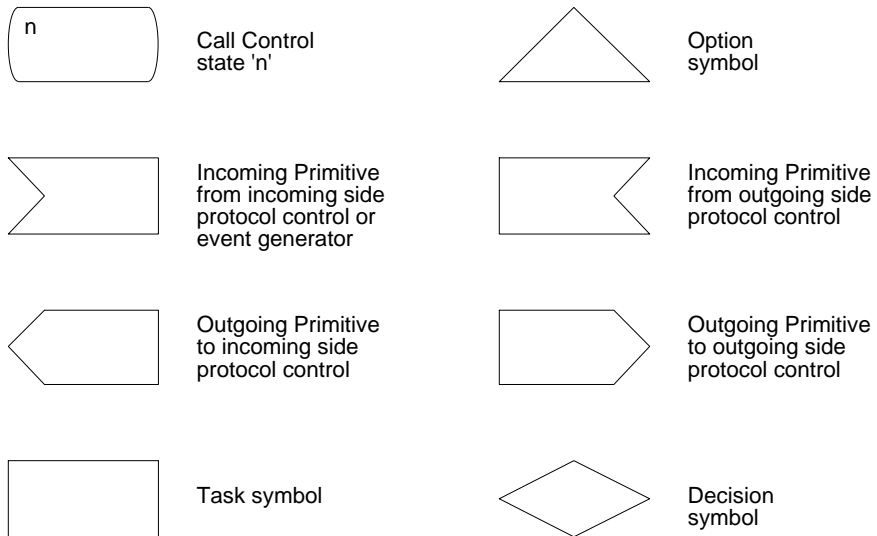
n

Call Control state 'n'

Option symbol

Incoming Primitive from incoming side protocol control or event generator

Incoming Primitive from outgoing side protocol control

Outgoing Primitive to incoming side protocol control

Outgoing Primitive to outgoing side protocol control

Task symbol

Decision symbol